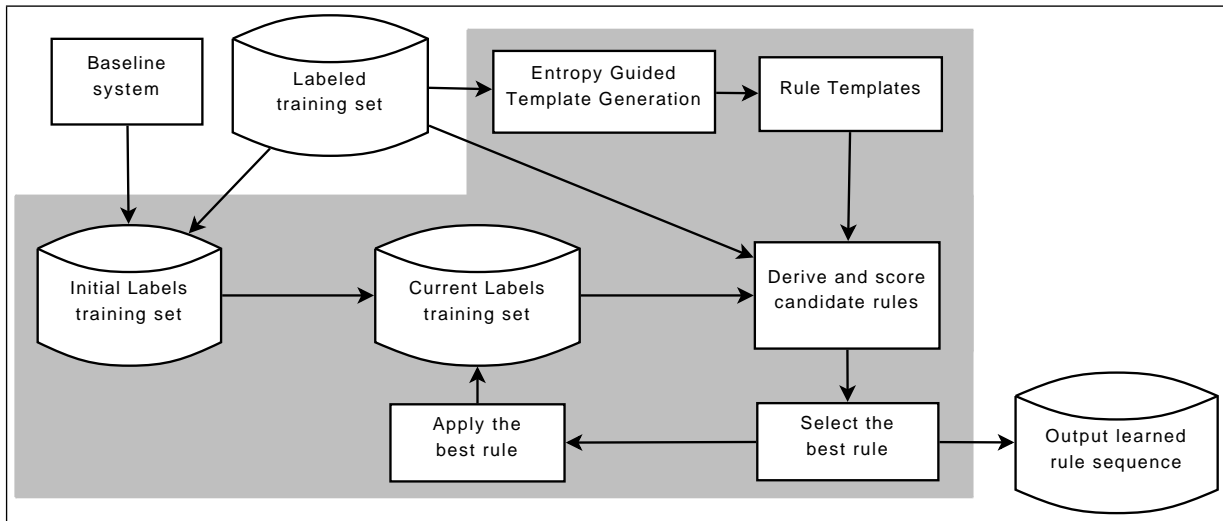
Baseline system

Labeled training set

Entropy Guided Template Generation

Rule Templates

Initial Labels training set

Current Labels training set

Derive and score candidate rules

Apply the best rule

Select the best rule

Output learned rule sequence